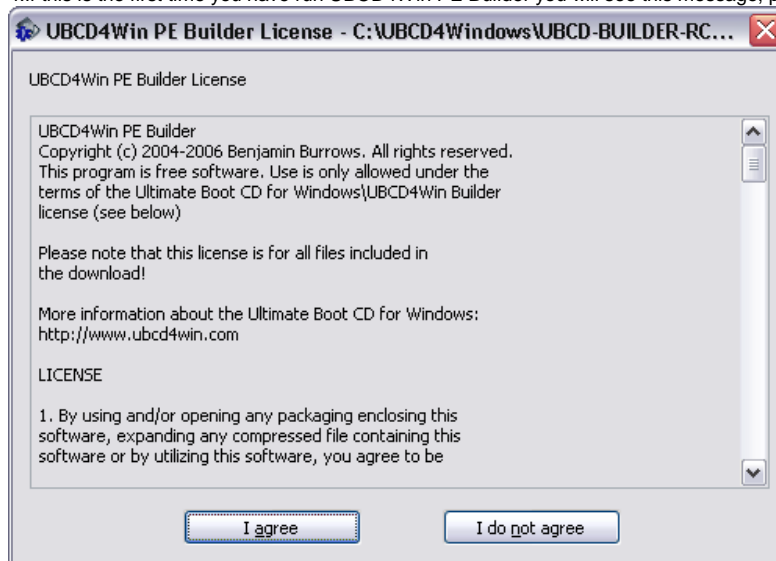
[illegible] this is the first time you have run UBCD4Win PE Builder you will see this message, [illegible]

UBCD4Win PE Builder License - C:\UBCD4Windows\UBCD-BUILDER-RC...

UBCD4Win PE Builder License

UBCD4Win PE Builder
Copyright (c) 2004-2006 Benjamin Burrows. All rights reserved.
This program is free software. Use is only allowed under the terms of the Ultimate Boot CD for Windows\UBCD4Win Builder license (see below)

Please note that this license is for all files included in the download!

More information about the Ultimate Boot CD for Windows:
http://www.ubcd4win.com

LICENSE

1. By using and/or opening any packaging enclosing this software, expanding any compressed file containing this software or by utilizing this software, you agree to be

I agree

I do not agree